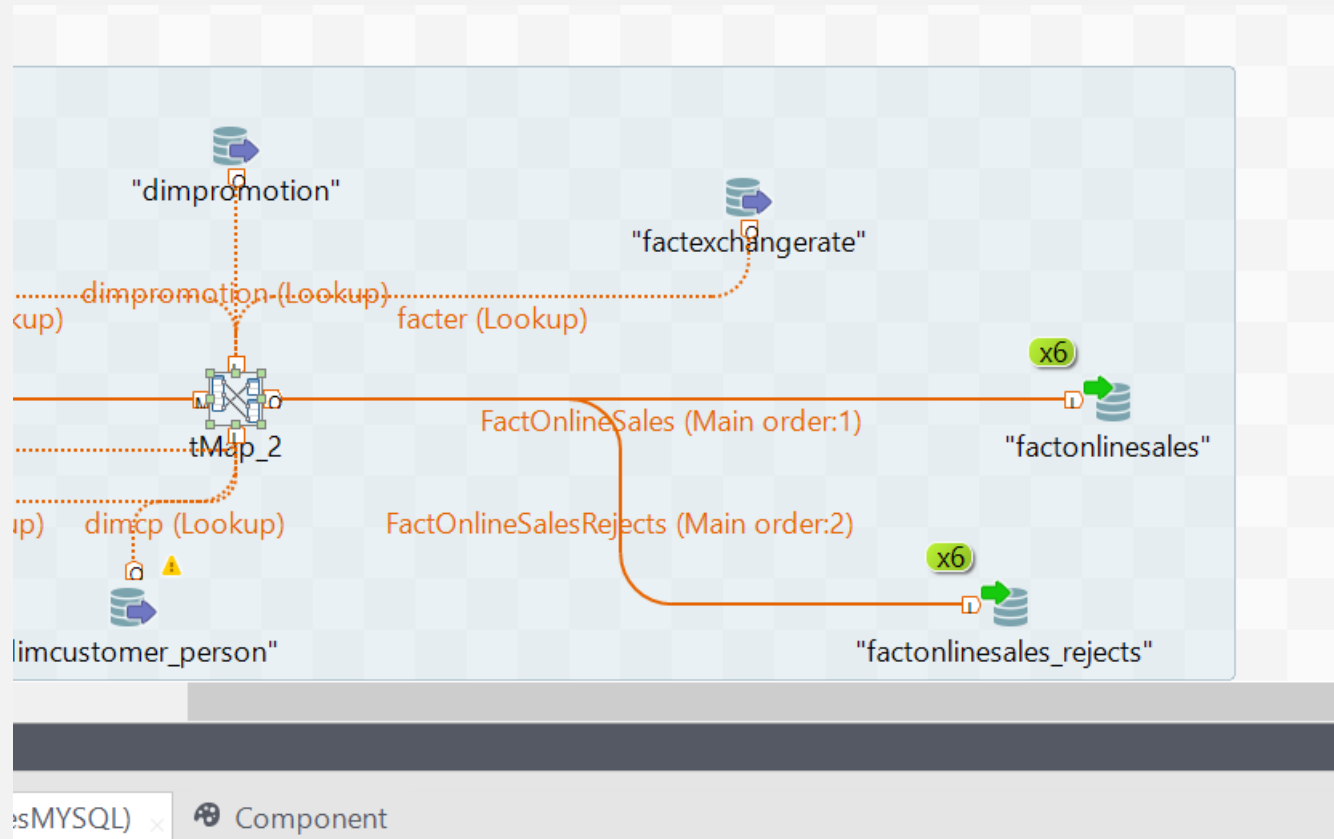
"dimpromotion"

"factexchangerate"

dimpromotion (Lookup)

kup)

facter (Lookup)

x6

tMap_2

FactOnlineSales (Main order:1)

"factonlinesales"

up)

dimcp (Lookup)

FactOnlineSalesRejects (Main order:2)

x6

limcustomer_person"

"factonlinesales_rejects"

esMYSQL)

Component